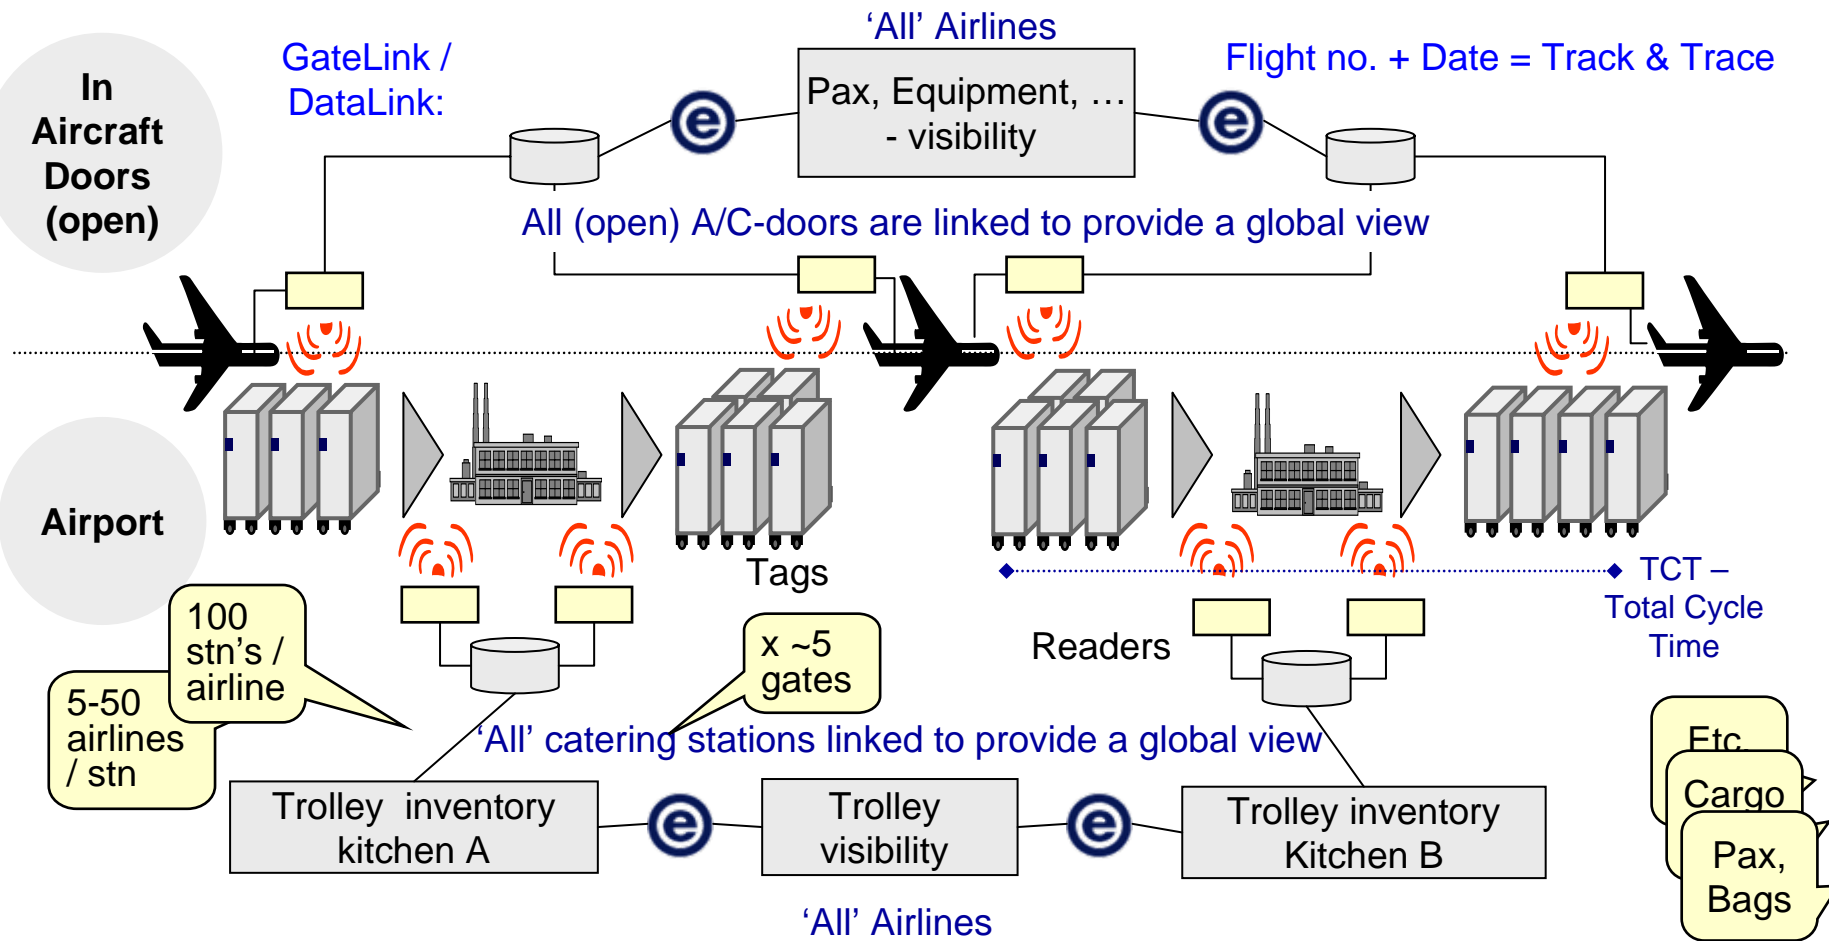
In Aircraft Doors (open)

GateLink / DataLink:

'All' Airlines

Pax, Equipment, … - visibility

Flight no. + Date = Track & Trace

All (open) A/C-doors are linked to provide a global view

Airport

Tags

TCT – Total Cycle Time

Readers

100 stn's / airline

5-50 airlines / stn

x ~5 gates

'All' catering stations linked to provide a global view

Trolley inventory kitchen A

Trolley visibility

Trolley inventory Kitchen B

'All' Airlines

Etc

Cargo

Pax, Bags